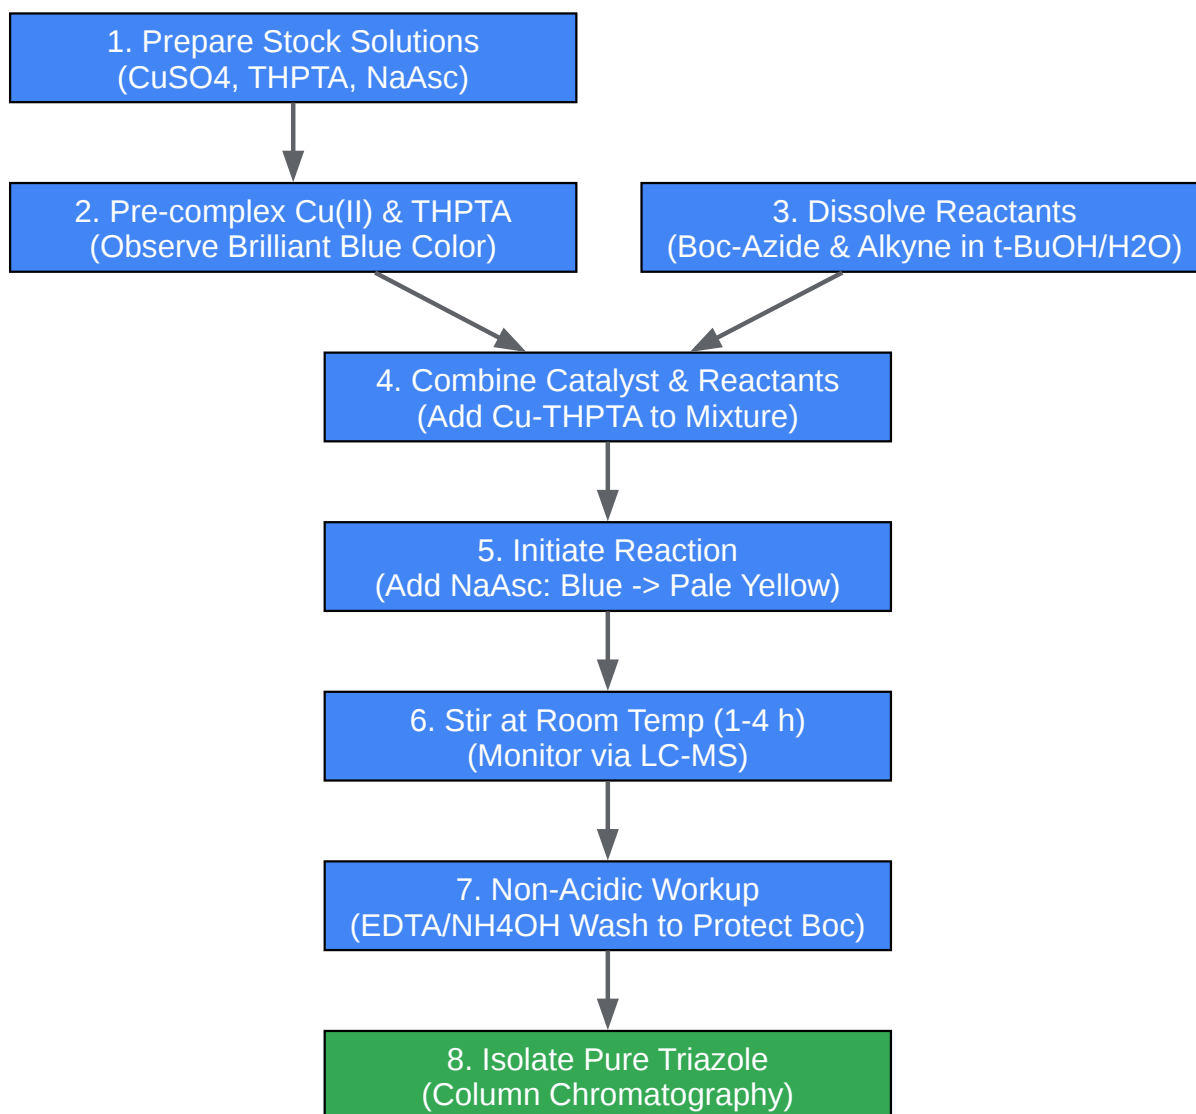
1. Prepare Stock Solutions
(CuSO4, THPTA, NaAsc)

2. Pre-complex Cu(II) & THPTA
(Observe Brilliant Blue Color)

3. Dissolve Reactants
(Boc-Azide & Alkyne in t-BuOH/H2O)

4. Combine Catalyst & Reactants
(Add Cu-THPTA to Mixture)

5. Initiate Reaction
(Add NaAsc: Blue -> Pale Yellow)

6. Stir at Room Temp (1-4 h)
(Monitor via LC-MS)

7. Non-Acidic Workup
(EDTA/NH4OH Wash to Protect Boc)

8. Isolate Pure Triazole
(Column Chromatography)